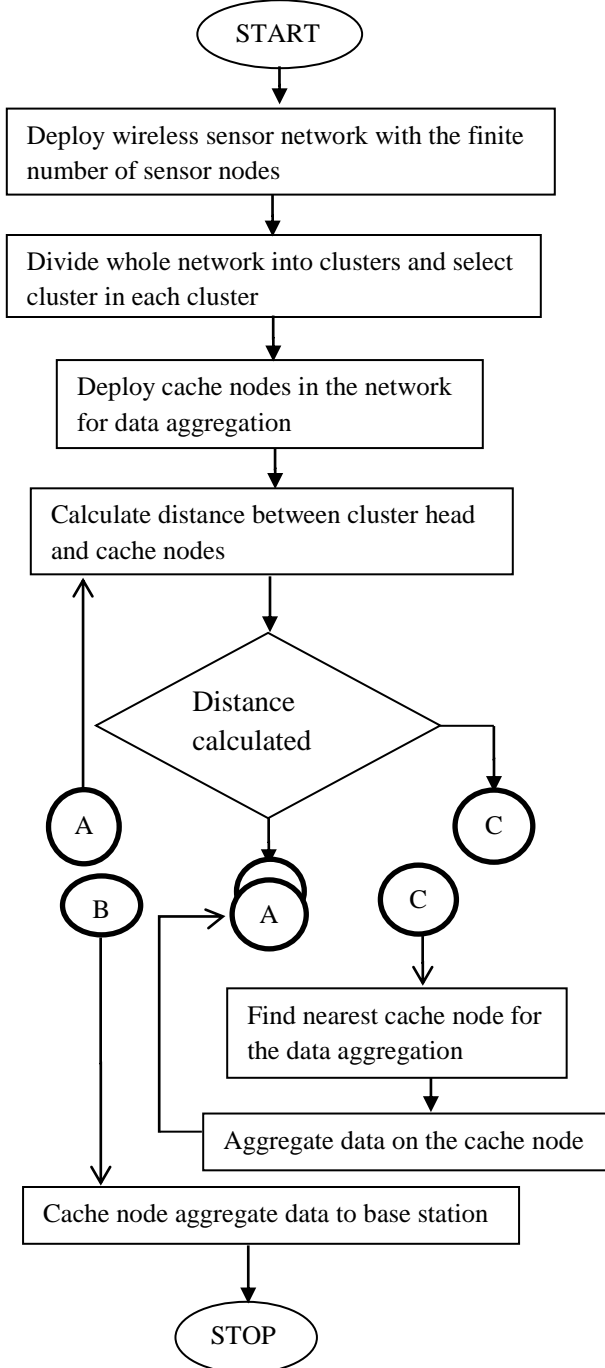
START

Deploy wireless sensor network with the finite number of sensor nodes

Divide whole network into clusters and select cluster in each cluster

Deploy cache nodes in the network for data aggregation

Calculate distance between cluster head and cache nodes

Distance calculated

A

C

A

B

C

Find nearest cache node for the data aggregation

Aggregate data on the cache node

Cache node aggregate data to base station

STOP